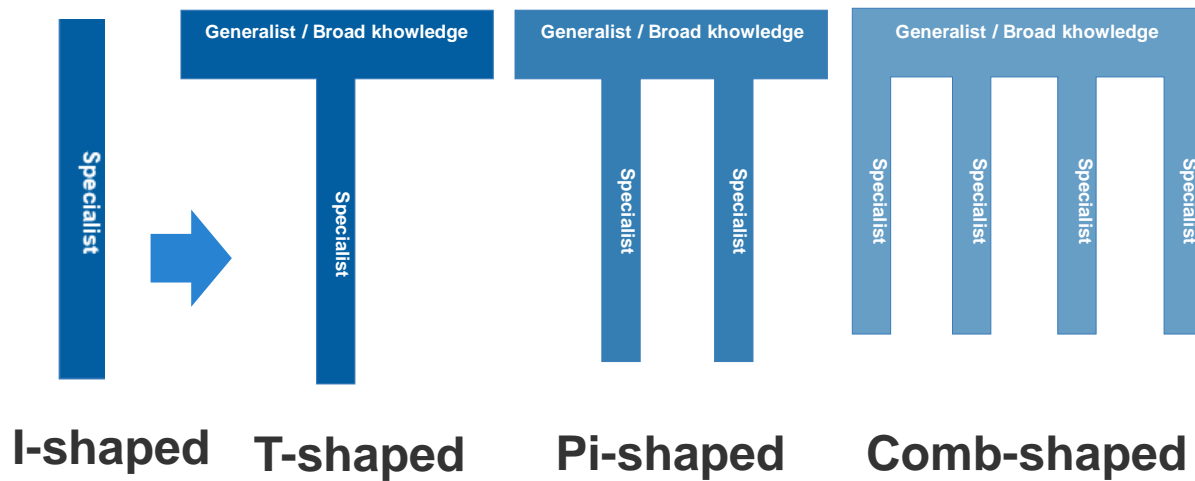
Specialist

Generalist / Broad khowledge

Specialist

Generalist / Broad khowledge

Specialist

Specialist

Generalist / Broad khowledge

Specialist

Specialist

Specialist

Specialist

I-shaped

T-shaped

Pi-shaped

Comb-shaped